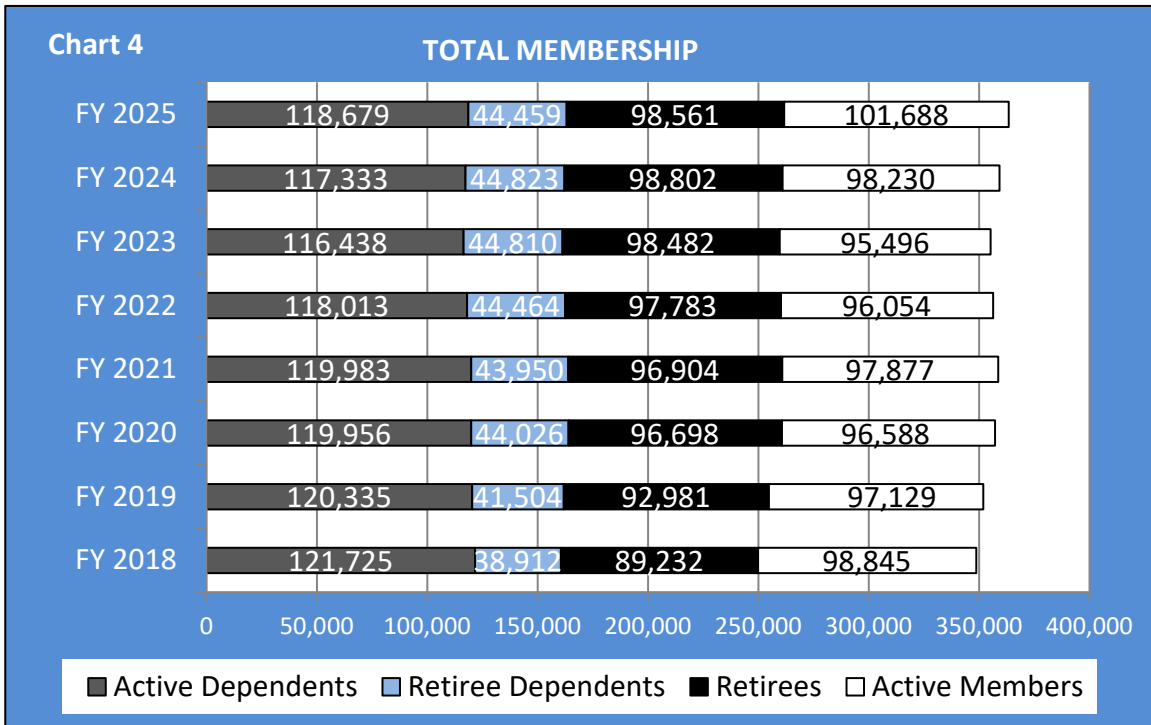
Chart 4

TOTAL MEMBERSHIP

| | Active Dependents | Retiree Dependents | Retirees | Active Members |
|---|---|---|---|---|
| FY 2025 | 118,679 | 44,459 | 98,561 | 101,688 |
| FY 2024 | 117,333 | 44,823 | 98,802 | 98,230 |
| FY 2023 | 116,438 | 44,810 | 98,482 | 95,496 |
| FY 2022 | 118,013 | 44,464 | 97,783 | 96,054 |
| FY 2021 | 119,983 | 43,950 | 96,904 | 97,877 |
| FY 2020 | 119,956 | 44,026 | 96,698 | 96,588 |
| FY 2019 | 120,335 | 41,504 | 92,981 | 97,129 |
| FY 2018 | 121,725 | 38,912 | 89,232 | 98,845 |

0 50,000 100,000 150,000 200,000 250,000 300,000 350,000 400,000

Active Dependents Retiree Dependents Retirees Active Members